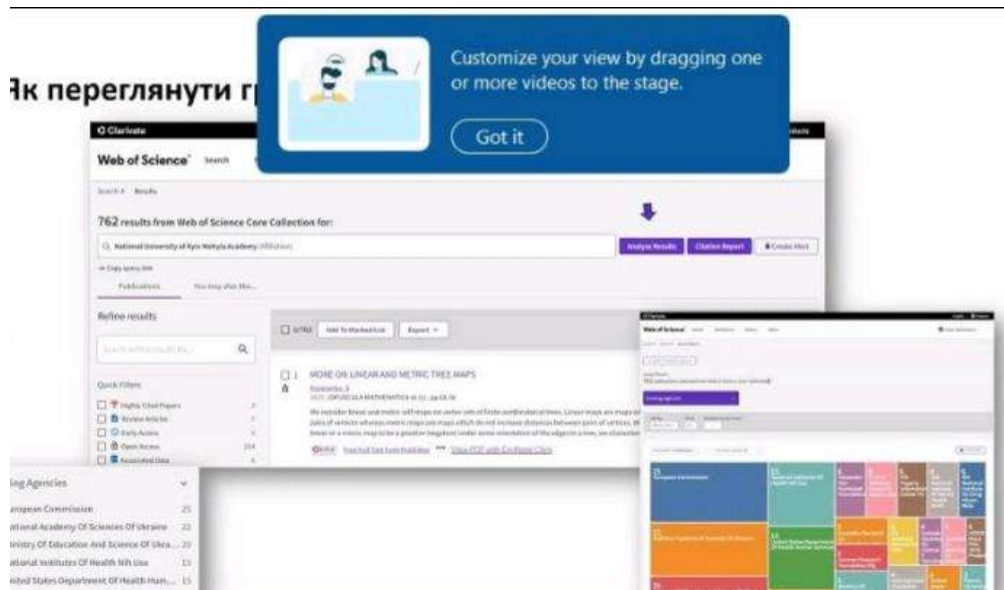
Як переглянути г

Customize your view by dragging one or more videos to the stage.

Got it

Clarivate

Web of Science Search

762 results from Web of Science Core Collection for:

National University of Kyiv Mohyla Academy (Affiliation)

Analyze Results

Citation Report

Create Alert

Publications

Refine results

Quick Filters

Highly Cited Papers

Review Articles

Early Access

Open Access

Associated Data

Add To Marked List

Export

MORE ON LINEAR AND METRIC TREE MAPS

OPUSCULA MATHEMATICA

Free Full Text from Publisher

View PDF with EndNote Click

Web of Science

ing Agencies

uropean Commission 25

ational Academy Of Sciences Of Ukraine 22

inistry Of Education And Science Of Ukra... 20

ational Institutes Of Health Nih Usa 15

nited States Department Of Health Hum... 15